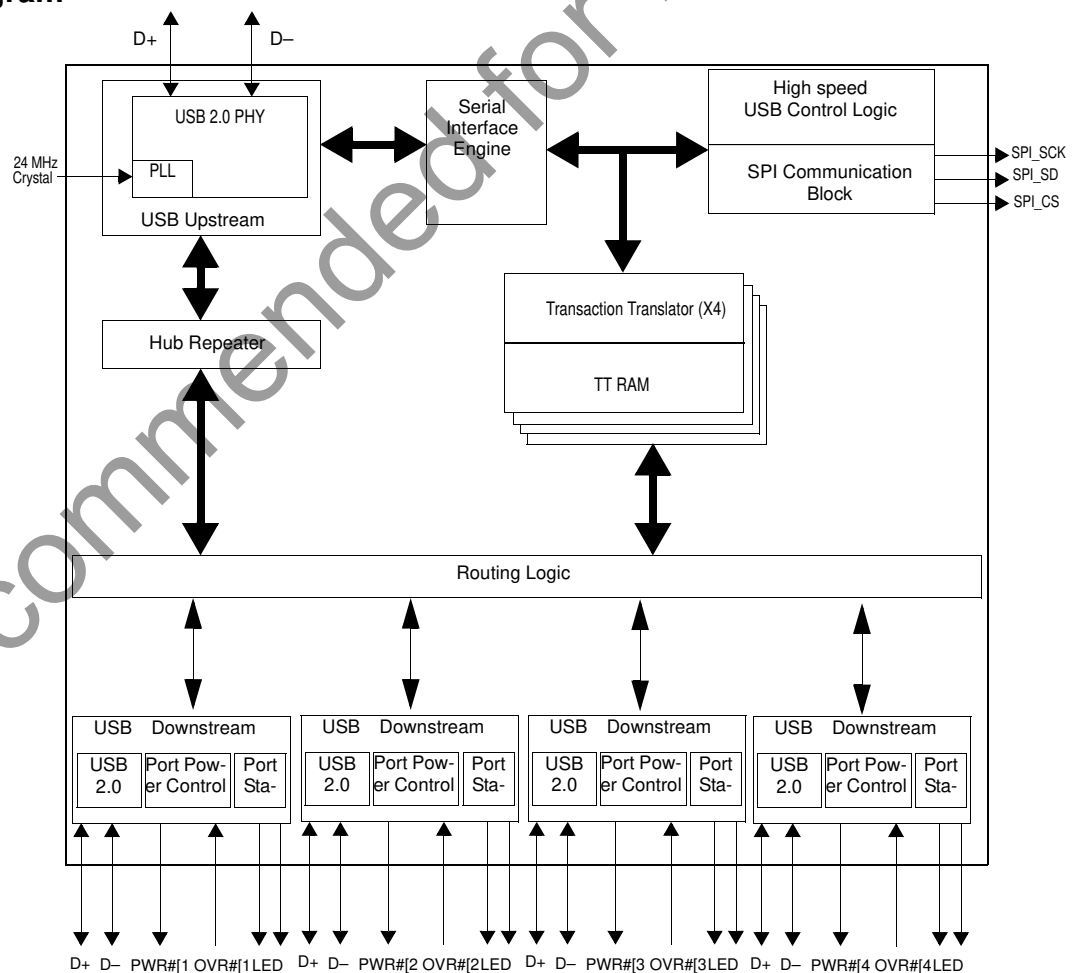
gram

D+ D–

USB 2.0 PHY

24 MHz Crystal

PLL

USB Upstream

Serial Interface Engine

High speed USB Control Logic

SPI Communication Block

SPI_SCK
SPI_SD
SPI_CS

Hub Repeater

Transaction Translator (X4)

TT RAM

Routing Logic

USB Downstream
USB 2.0
Port Power Control
Port Sta-

USB Downstream
USB 2.0
Port Power Control
Port Sta-

USB Downstream
USB 2.0
Port Power Control
Port Sta-

USB Downstream
USB 2.0
Port Power Control
Port Sta-

D+ D– PWR#[1 OVR#[1 LED D+ D– PWR#[2 OVR#[2 LED D+ D– PWR#[3 OVR#[3 LED D+ D– PWR#[4 OVR#[4 LED

commended for